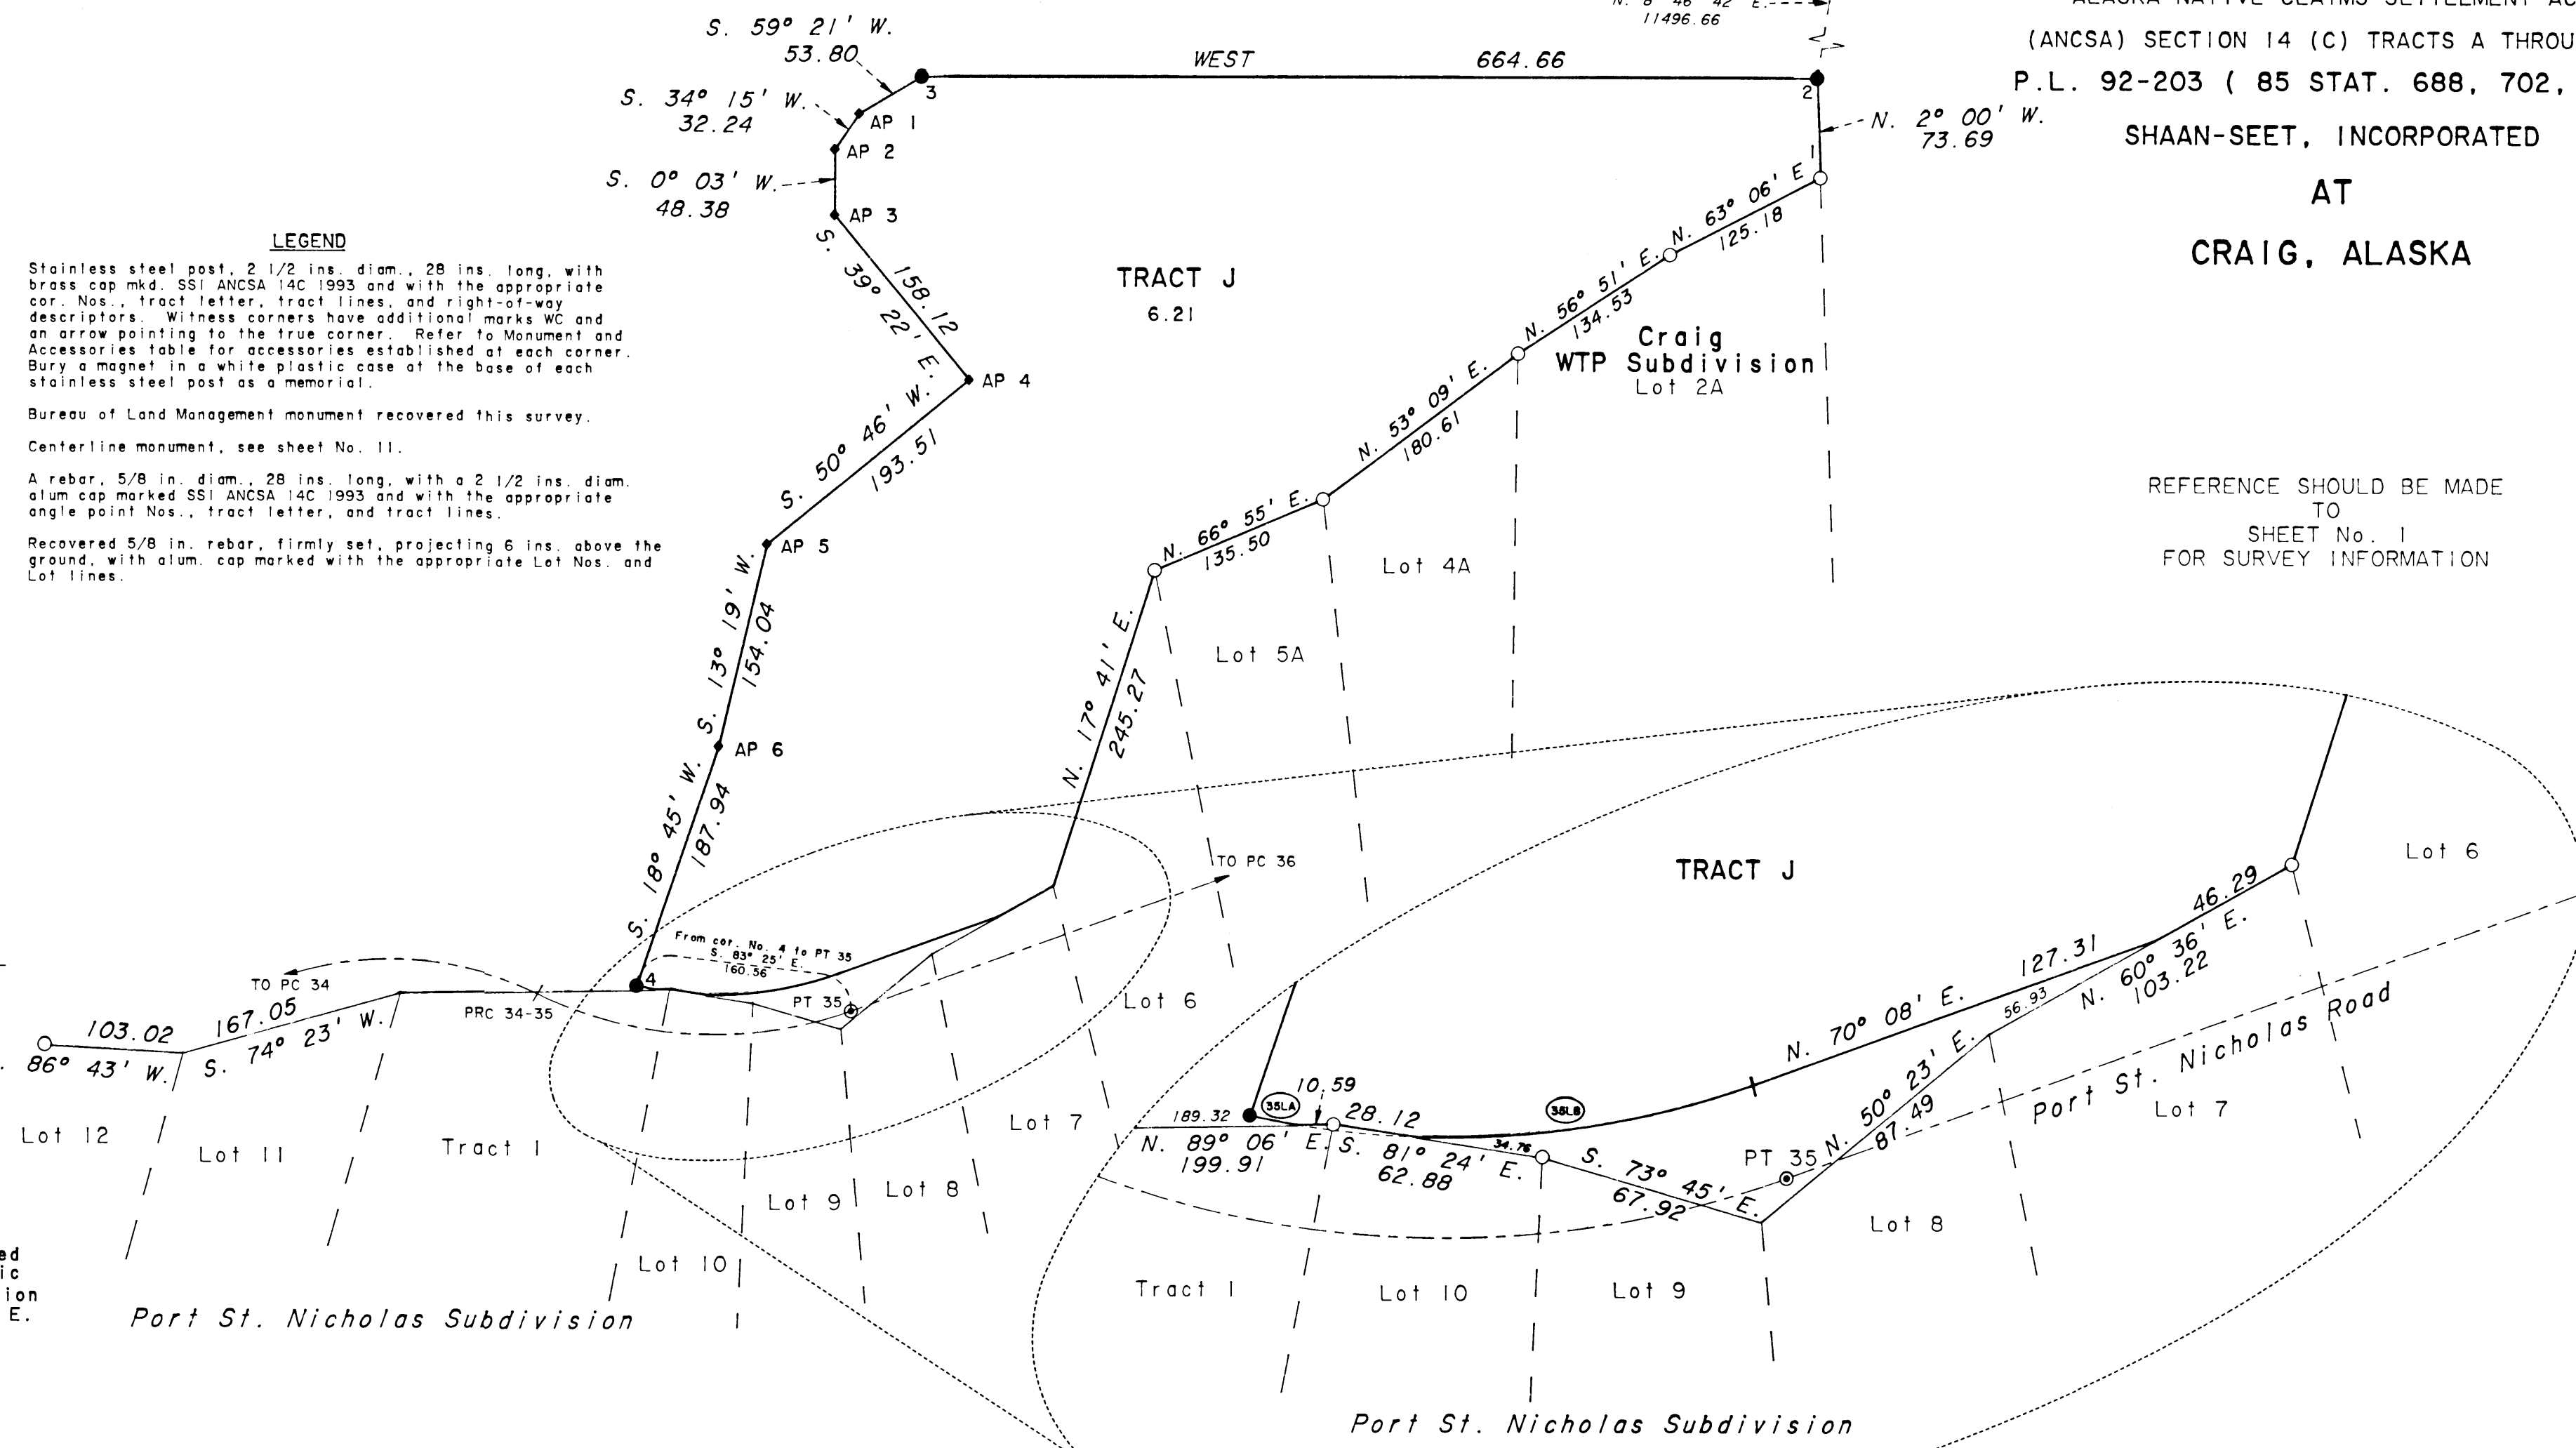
N. 8° 46' 42" E.
11496.66

ALASKA NATIVE CLAIMS SETTLEMENT AC
(ANCSA) SECTION 14 (C) TRACTS A THROU
P.L. 92-203 ( 85 STAT. 688, 702,
SHAAN-SEET, INCORPORATED
AT
CRAIG, ALASKA

S. 59° 21' W.
53.80
WEST 664.66
3
2
S. 34° 15' W.
32.24
AP 1
AP 2
S. 0° 03' W.
48.38
AP 3
N. 2° 00' W.
73.69
1

LEGEND
Stainless steel post, 2 1/2 ins. diam., 28 ins. long, with brass cap mkd. SSI ANCSA 14C 1993 and with the appropriate cor. Nos., tract letter, tract lines, and right-of-way descriptors. Witness corners have additional marks WC and an arrow pointing to the true corner. Refer to Monument and Accessories table for accessories established at each corner. Bury a magnet in a white plastic case at the base of each stainless steel post as a memorial.

Bureau of Land Management monument recovered this survey.

Centerline monument, see sheet No. 11.

A rebar, 5/8 in. diam., 28 ins. long, with a 2 1/2 ins. diam. alum cap marked SSI ANCSA 14C 1993 and with the appropriate angle point Nos., tract letter, and tract lines.

Recovered 5/8 in. rebar, firmly set, projecting 6 ins. above the ground, with alum. cap marked with the appropriate Lot Nos. and Lot lines.

S. 39° 22' E. 158.12
TRACT J
6.21
N. 63° 06' E. 125.18
N. 56° 51' E. 134.53
Craig
WTP Subdivision
Lot 2A
N. 53° 09' E. 180.61
AP 4
S. 50° 46' W. 193.51
N. 66° 55' E. 135.50
AP 5
Lot 4A
S. 13° 19' W. 154.04
N. 17° 41' E. 245.27
Lot 5A

REFERENCE SHOULD BE MADE TO SHEET No. 1 FOR SURVEY INFORMATION

AP 6
S. 18° 45' W. 187.94
TO PC 36
TRACT J
Lot 6
From cor. No. 4 to PT 35
S. 83° 25' E.
160.36
4
PT 35
TO PC 34
PRC 34-35
Lot 6
103.02
167.05
S. 86° 43' W.
S. 74° 23' W.
46.29
127.31
N. 60° 36' E.
103.22
N. 70° 08' E.
56.93
Port St. Nicholas Road
10.59
189.32
35LA
28.12
35LB
N. 89° 06' E.
199.91
S. 81° 24' E.
62.88
34.76
S. 73° 45' E.
67.92
PT 35
N. 50° 23' E.
87.49
Lot 7
Lot 12
Lot 11
Tract 1
Lot 7
Lot 9
Lot 8
Lot 8
Lot 10
Tract 1
Lot 10
Lot 9
ed
ic
ion
E.
Port St. Nicholas Subdivision
Port St. Nicholas Subdivision